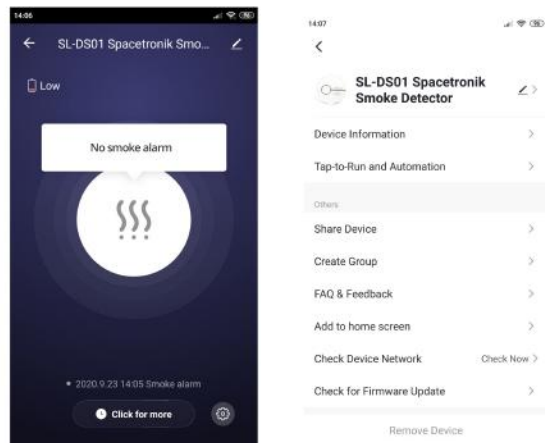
14:06

SL-DS01 Spacetronik Smo...

Low

No smoke alarm

• 2020.9.23 14:05 Smoke alarm

Click for more

14:07

SL-DS01 Spacetronik Smoke Detector

Device Information

Tap-to-Run and Automation

Others

Share Device

Create Group

FAQ & Feedback

Add to home screen

Check Device Network

Check Now

Check for Firmware Update

Remove Device